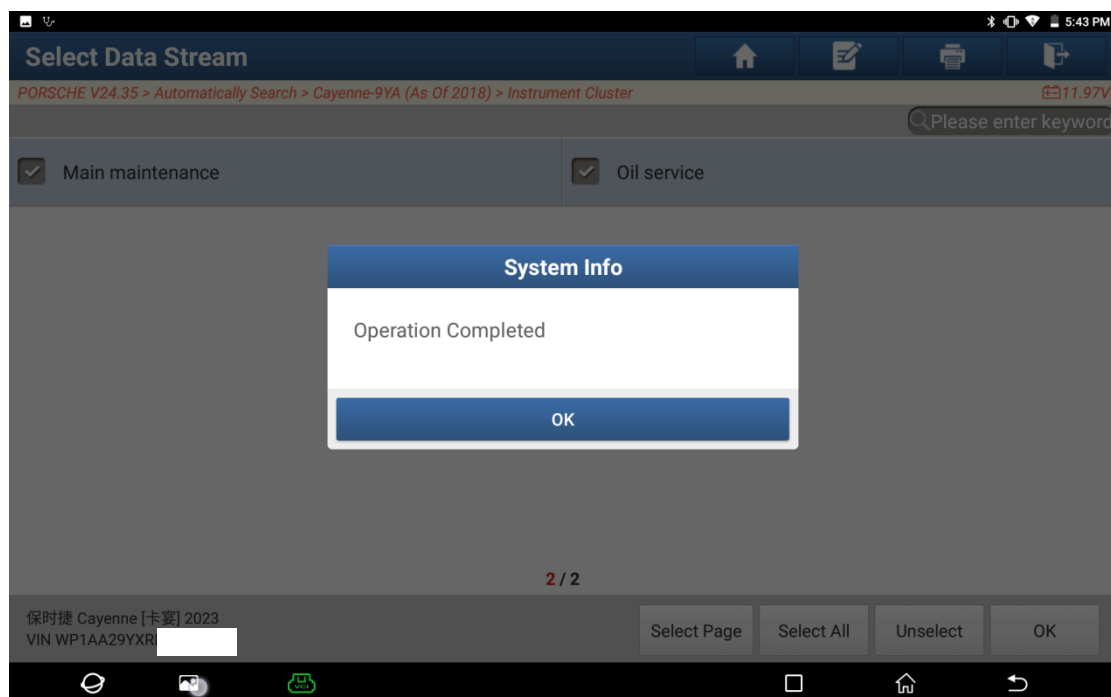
5:43 PM

Select Data Stream

PORSCHE V24.35 > Automatically Search > Cayenne-9YA (As Of 2018) > Instrument Cluster

11.97V

Please enter keyword

Main maintenance

Oil service

System Info

Operation Completed

OK

2 / 2

保时捷 Cayenne [卡宴] 2023
VIN WP1AA29YXR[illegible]

Select Page

Select All

Unselect

OK

VCI